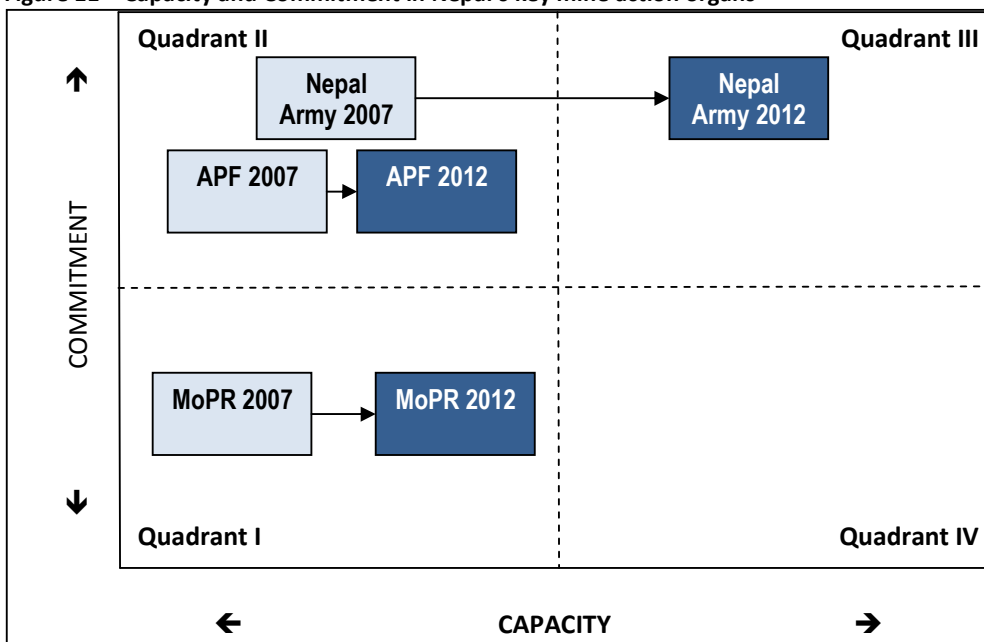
Figure 11 – Capacity and commitment in Nepal's key mine action organs

Quadrant II

Quadrant III

Nepal Army 2007

Nepal Army 2012

APF 2007

APF 2012

COMMITMENT

MoPR 2007

MoPR 2012

Quadrant I

Quadrant IV

CAPACITY